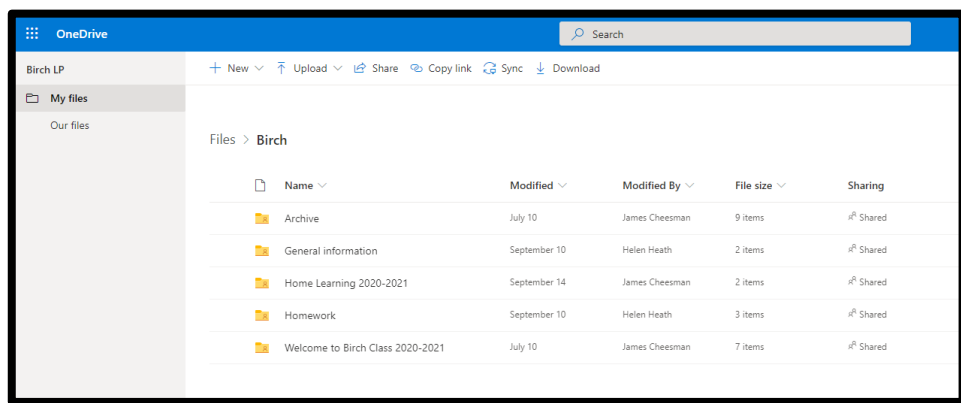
OneDrive

Search

Birch LP

My files

Our files

+ New | Upload | Share | Copy link | Sync | Download

Files > Birch

| Name | Modified | Modified By | File size | Sharing |
|---|---|---|---|---|
| Archive | July 10 | James Cheesman | 9 items | Shared |
| General information | September 10 | Helen Heath | 2 items | Shared |
| Home Learning 2020-2021 | September 14 | James Cheesman | 2 items | Shared |
| Homework | September 10 | Helen Heath | 3 items | Shared |
| Welcome to Birch Class 2020-2021 | July 10 | James Cheesman | 7 items | Shared |